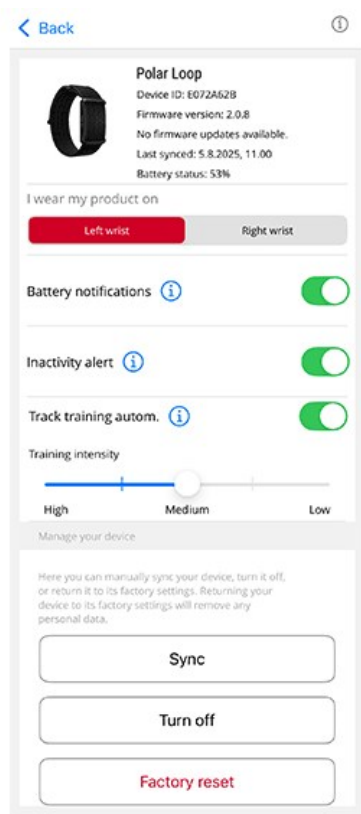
< Back

Polar Loop
Device ID: E072A62B
Firmware version: 2.0.8
No firmware updates available.
Last synced: 5.8.2025, 11.00
Battery status: 53%

I wear my product on

| Left wrist | Right wrist |
|---|---|

Battery notifications

Inactivity alert

Track training autom.

Training intensity

High Medium Low

Manage your device

Here you can manually sync your device, turn it off, or return it to its factory settings. Returning your device to its factory settings will remove any personal data.

Sync

Turn off

Factory reset